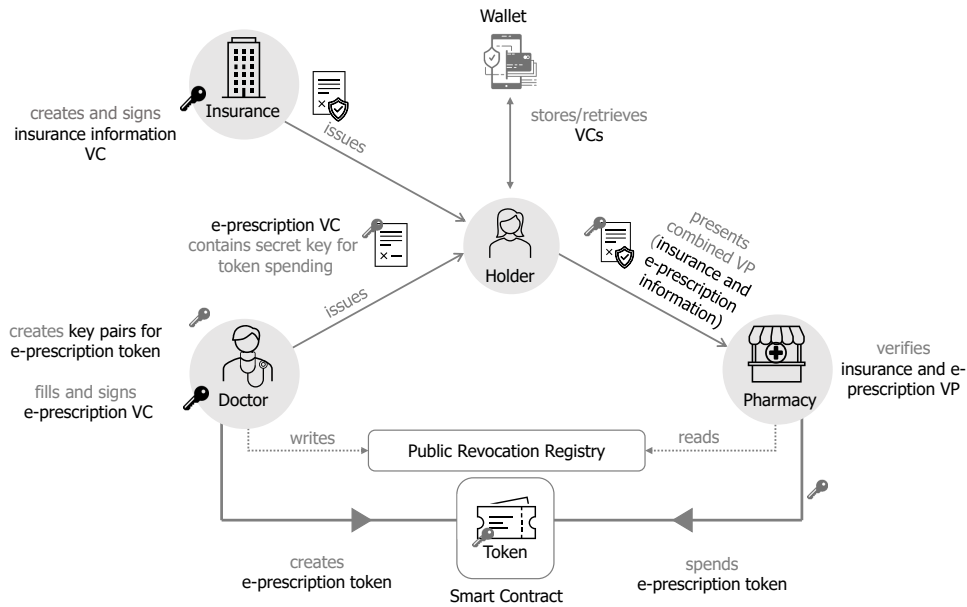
Wallet

Insurance

creates and signs insurance information VC

issues

stores/retrieves VCs

e-prescription VC contains secret key for token spending

Holder

presents combined VP (insurance and e-prescription information)

issues

creates key pairs for e-prescription token

fills and signs e-prescription VC

Doctor

Pharmacy

verifies insurance and e-prescription VP

writes

Public Revocation Registry

reads

Token

Smart Contract

creates e-prescription token

spends e-prescription token